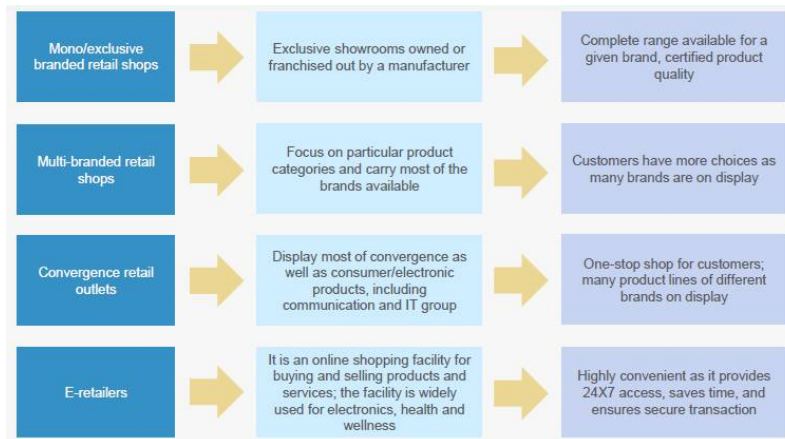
Mono/exclusive branded retail shops

Exclusive showrooms owned or franchised out by a manufacturer

Complete range available for a given brand, certified product quality

Multi-branded retail shops

Focus on particular product categories and carry most of the brands available

Customers have more choices as many brands are on display

Convergence retail outlets

Display most of convergence as well as consumer/electronic products, including communication and IT group

One-stop shop for customers; many product lines of different brands on display

E-retailers

It is an online shopping facility for buying and selling products and services; the facility is widely used for electronics, health and wellness

Highly convenient as it provides 24X7 access, saves time, and ensures secure transaction